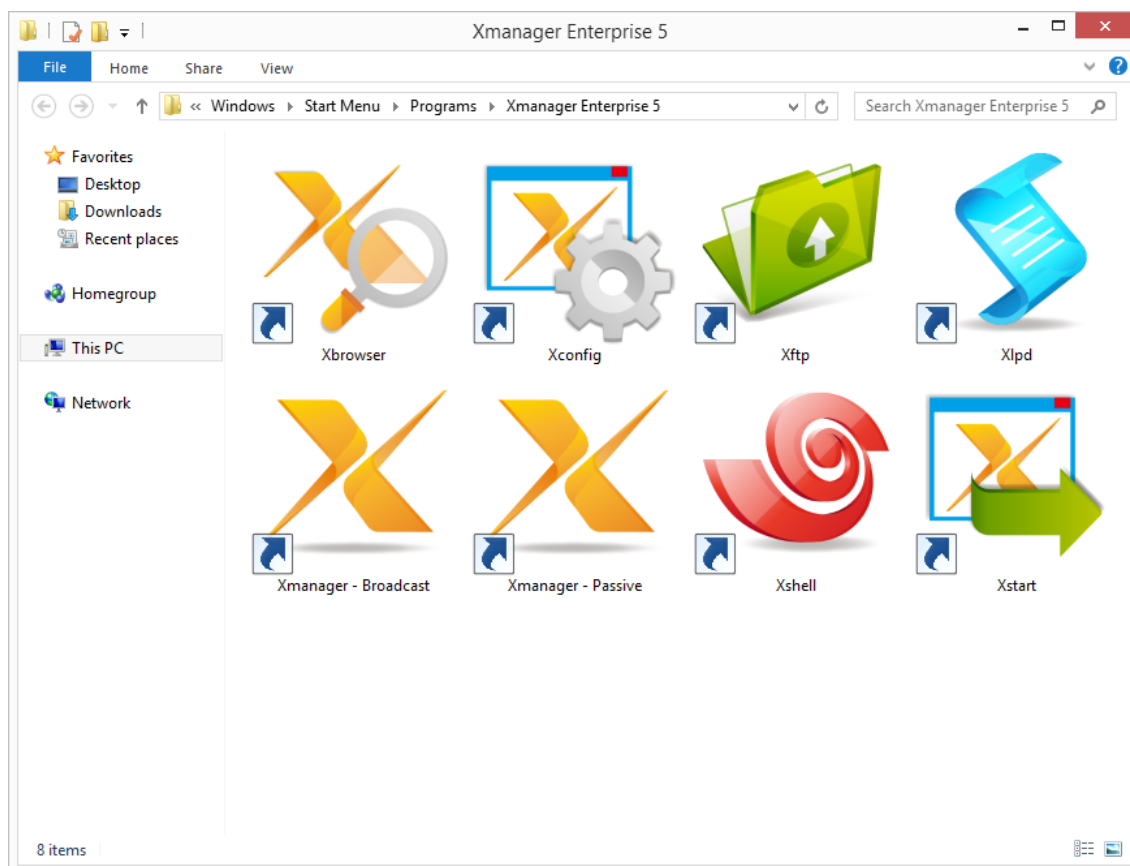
Xmanager Enterprise 5

File Home Share View

« Windows ▸ Start Menu ▸ Programs ▸ Xmanager Enterprise 5

Search Xmanager Enterprise 5

Favorites
Desktop
Downloads
Recent places

Homegroup

This PC

Network

Xbrowser
Xconfig
Xftp
Xlpd
Xmanager - Broadcast
Xmanager - Passive
Xshell
Xstart

8 items